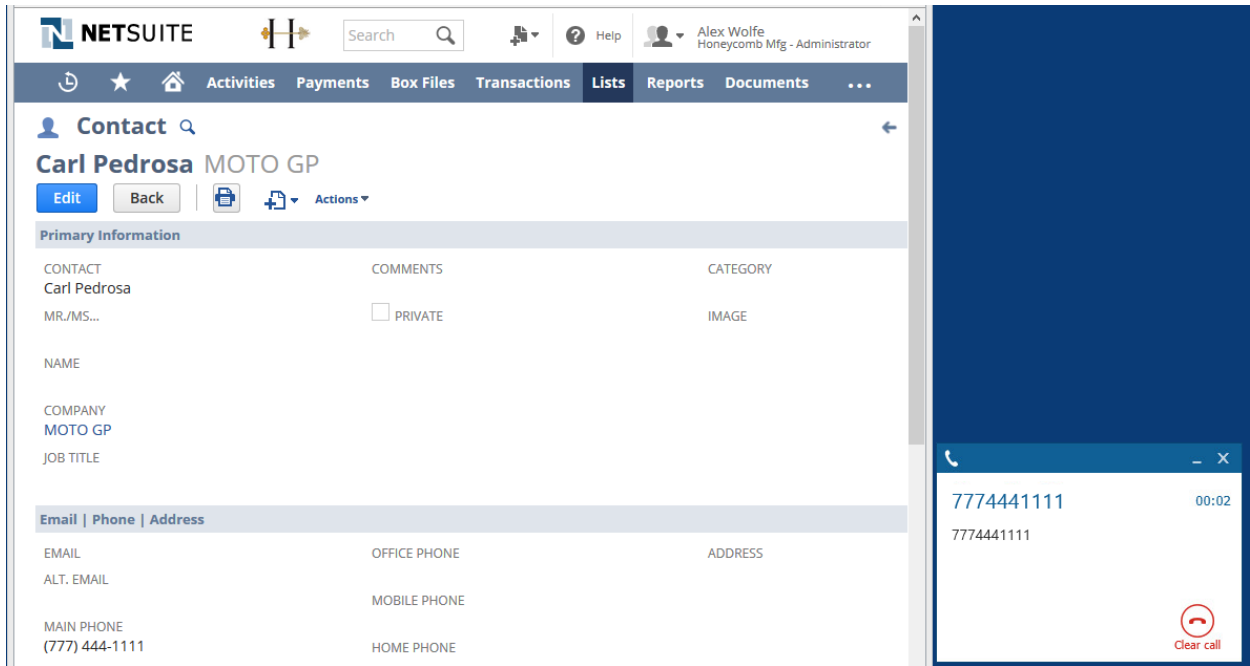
NETSUITE

Search

Help

Alex Wolfe
Honeycomb Mfg - Administrator

Activities Payments Box Files Transactions Lists Reports Documents ...

Contact

Carl Pedrosa MOTO GP

Edit Back Actions

Primary Information

CONTACT
Carl Pedrosa

MR./MS...

NAME

COMPANY
MOTO GP

JOB TITLE

COMMENTS

PRIVATE

CATEGORY

IMAGE

Email | Phone | Address

EMAIL

ALT. EMAIL

MAIN PHONE
(777) 444-1111

OFFICE PHONE

MOBILE PHONE

HOME PHONE

ADDRESS

7774441111 00:02
7774441111

Clear call